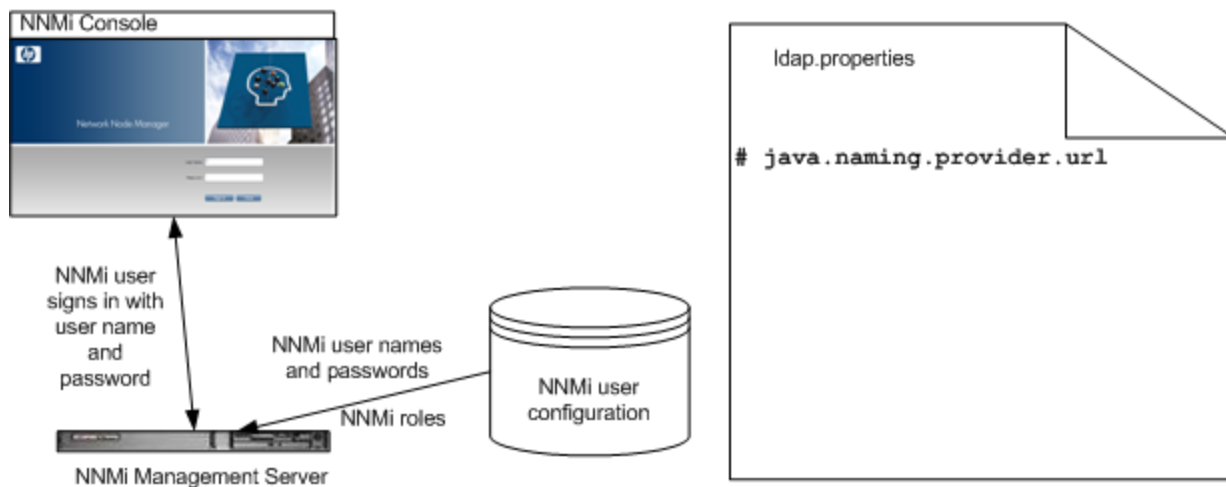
NNMi Console

Network Node Manager

NNMi user signs in with user name and password

NNMi user names and passwords

NNMi roles

NNMi user configuration

NNMi Management Server

ldap.properties

# java.naming.provider.url